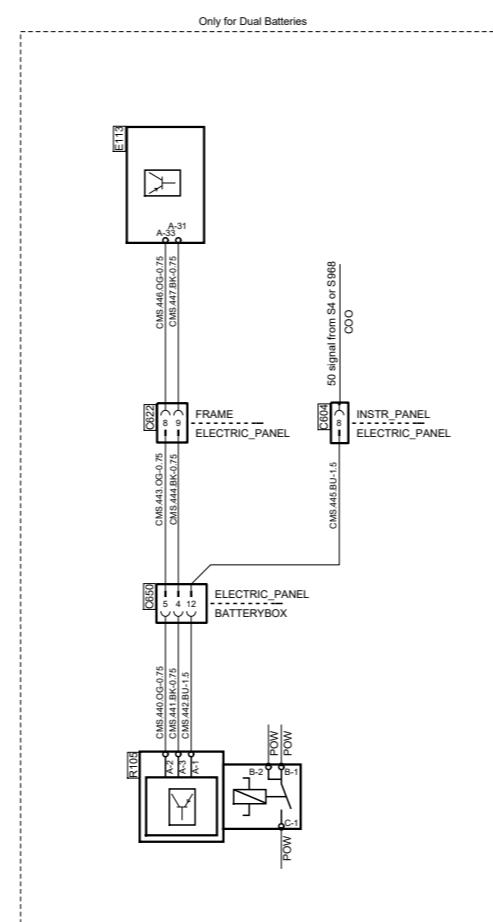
Only for Dual Batteries

E113

A-33
A-31

CMS.446.OG-0.75
CMS.447.BK-0.75

50 signal from S4 or S968
COO

C622
8 9
FRAME
ELECTRIC_PANEL

C604
8
INSTR_PANEL
ELECTRIC_PANEL

CMS.443.OG-0.75
CMS.444.BK-0.75

CMS.445.BU-1.5

C650
5 4 12
ELECTRIC_PANEL
BATTERYBOX

CMS.440.OG-0.75
CMS.441.BK-0.75
CMS.442.BU-1.5

R105
A-2
A-3
A-1

POW
POW
B-2
B-1
C-1
POW